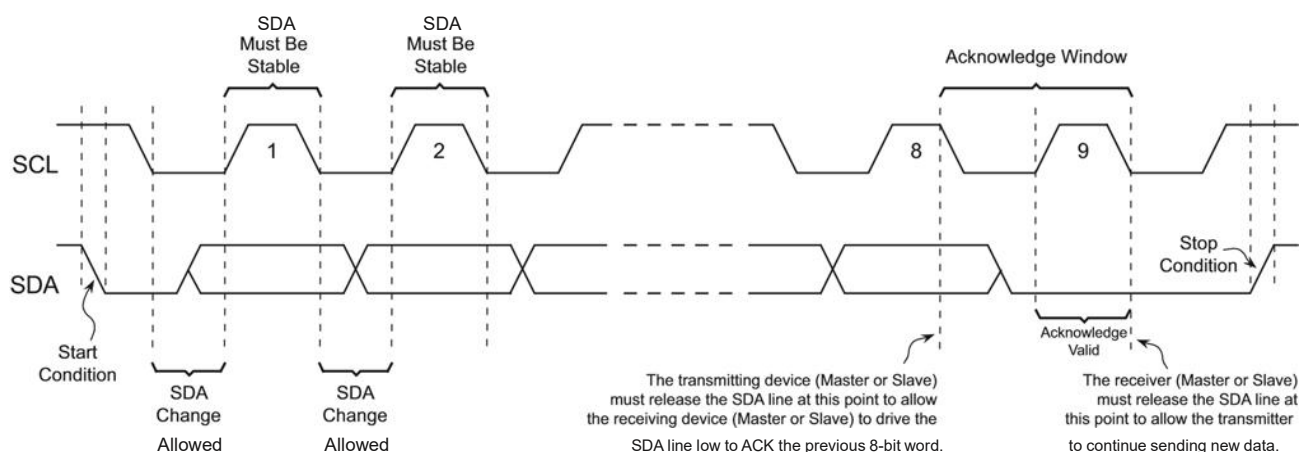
SDA Must Be Stable

SDA Must Be Stable

Acknowledge Window

SCL

1

2

8

9

SDA

Stop Condition

Start Condition

SDA Change Allowed

SDA Change Allowed

The transmitting device (Master or Slave) must release the SDA line at this point to allow the receiving device (Master or Slave) to drive the SDA line low to ACK the previous 8-bit word.

Acknowledge Valid

The receiver (Master or Slave) must release the SDA line at this point to allow the transmitter to continue sending new data.